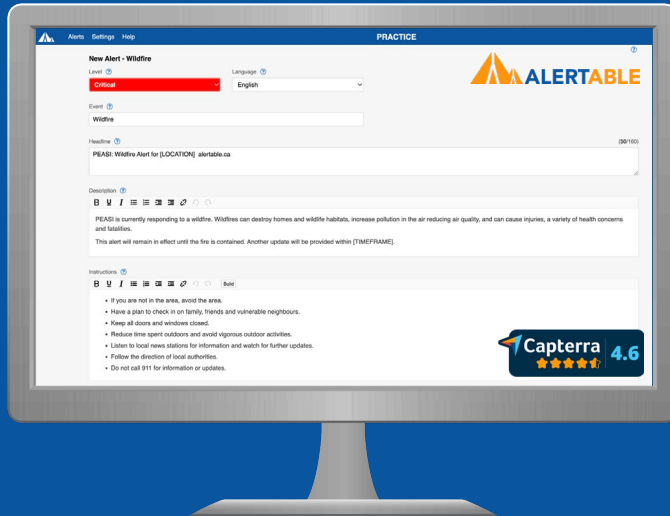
Alerts Settings Help

PRACTICE

New Alert - Wildfire

ALERTABLE

Level ⓘ

Critical

Language ⓘ

English

Event ⓘ

Wildfire

Headline ⓘ

(50/160)

PEASI: Wildfire Alert for [LOCATION] alertable.ca

Description ⓘ

B U I

PEASI is currently responding to a wildfire. Wildfires can destroy homes and wildlife habitats, increase pollution in the air reducing air quality, and can cause injuries, a variety of health concerns and fatalities.

This alert will remain in effect until the fire is contained. Another update will be provided within [TIMEFRAME].

Instructions ⓘ

B U I Build

• If you are not in the area, avoid the area.
• Have a plan to check in on family, friends and vulnerable neighbours.
• Keep all doors and windows closed.
• Reduce time spent outdoors and avoid vigorous outdoor activities.
• Listen to local news stations for information and watch for further updates.
• Follow the direction of local authorities.
• Do not call 911 for information or updates.

Capterra 4.6